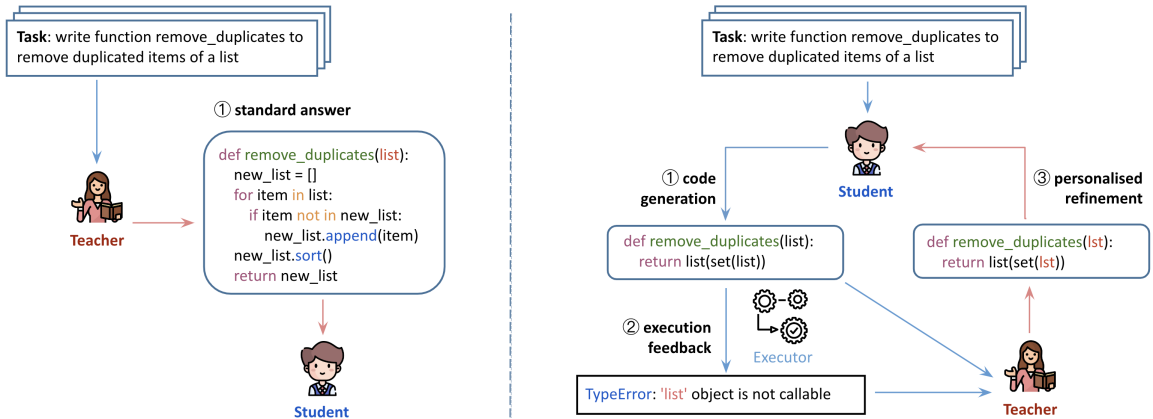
Task: write function remove_duplicates to remove duplicated items of a list

① standard answer

Teacher

def remove_duplicates(list):
    new_list = []
    for item in list:
        if item not in new_list:
            new_list.append(item)
    new_list.sort()
    return new_list

Student

Task: write function remove_duplicates to remove duplicated items of a list

Student

① code generation

③ personalised refinement

def remove_duplicates(list):
    return list(set(list))

def remove_duplicates(lst):
    return list(set(lst))

② execution feedback

Executor

TypeError: 'list' object is not callable

Teacher